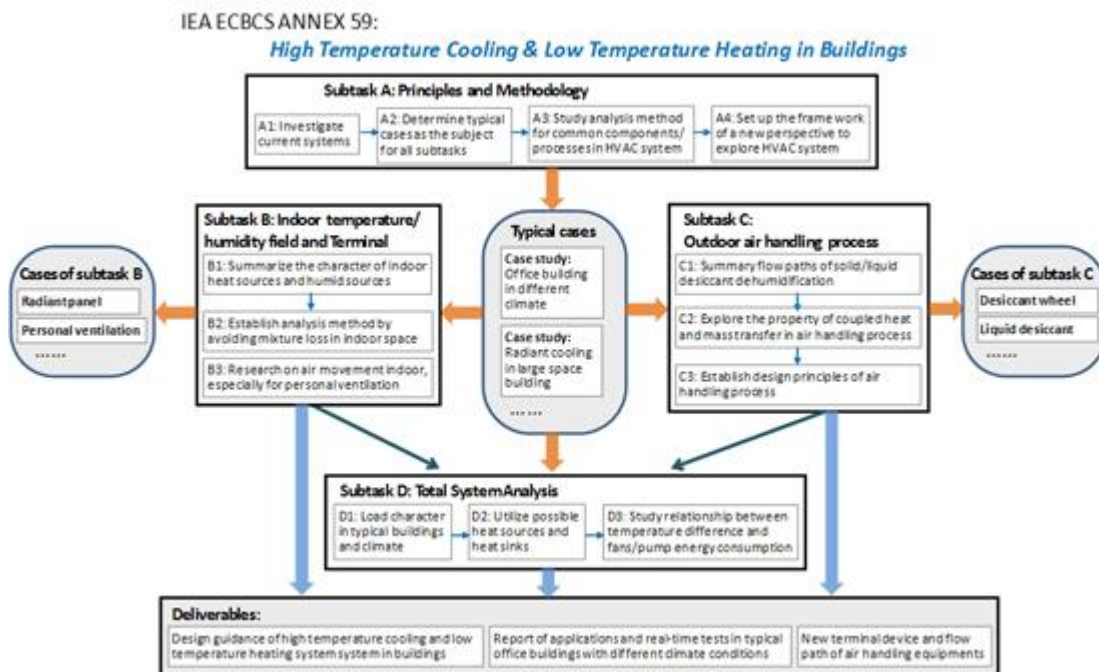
IEA ECBCS ANNEX 59:

High Temperature Cooling & Low Temperature Heating in Buildings

Subtask A: Principles and Methodology

A1: Investigate current systems

A2: Determine typical cases as the subject for all subtasks

A3: Study analysis method for common components/ processes in HVAC system

A4: Set up the frame work of a new perspective to explore HVAC system

Cases of subtask B

Radiant panel

Personal ventilation

......

Subtask B: Indoor temperature/ humidity field and Terminal

B1: Summarize the character of indoor heat sources and humid sources

B2: Establish analysis method by avoiding mixture loss in indoor space

B3: Research on air movement indoor, especially for personal ventilation

Typical cases

Case study: Office building in different climate

Case study: Radiant cooling in large space building

......

Subtask C: Outdoor air handling process

C1: Summary flow paths of solid/liquid desiccant dehumidification

C2: Explore the property of coupled heat and mass transfer in air handling process

C3: Establish design principles of air handling process

Cases of subtask C

Desiccant wheel

Liquid desiccant

......

Subtask D: Total System Analysis

D1: Load character in typical buildings and climate

D2: Utilize possible heat sources and heat sinks

D3: Study relationship between temperature difference and fans/pump energy consumption

Deliverables:

Design guidance of high temperature cooling and low temperature heating system system in buildings

Report of applications and real-time tests in typical office buildings with different climate conditions

New terminal device and flow path of air handling equipments